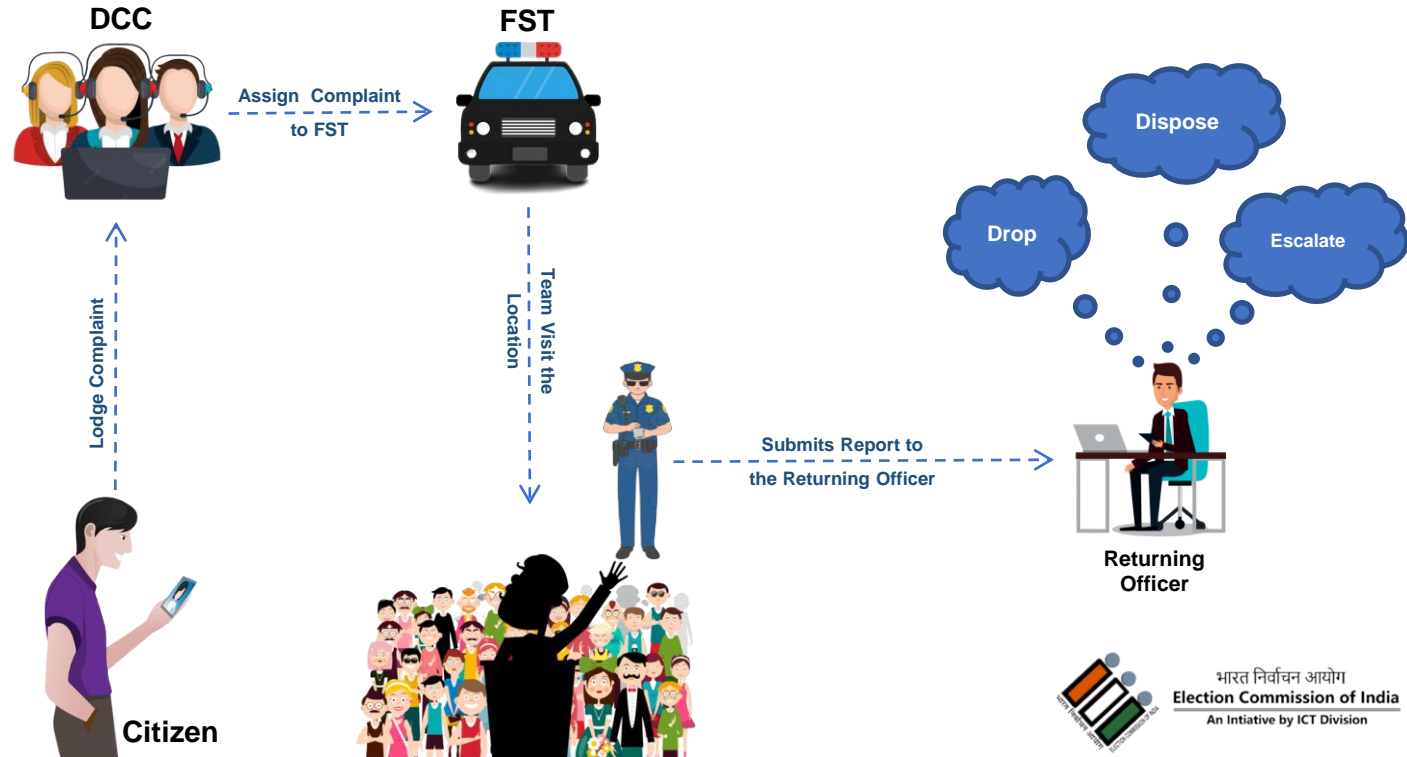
DCC

FST

Assign Complaint to FST

Dispose

Drop

Escalate

Lodge Complaint

Team Visit the Location

Submits Report to the Returning Officer

Returning Officer

Citizen

भारत निर्वाचन आयोग
Election Commission of India
An Intiative by ICT Division